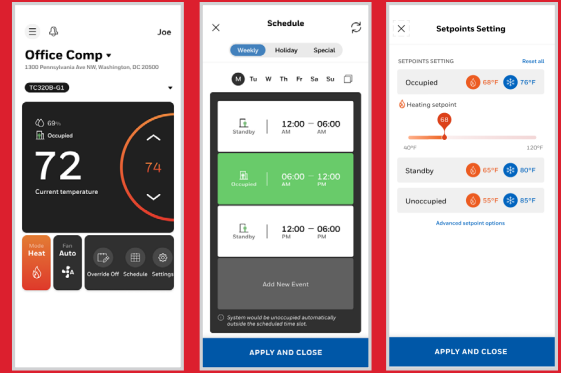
Joe

Office Comp ▾

1300 Pennsylvania Ave NW, Washington, DC 20500

TC320B-G1

69%

Occupied

72

74

Current temperature

Mode
Heat

Fan
Auto

Override Off

Schedule

Settings

Schedule

Weekly

Holiday

Special

M Tu W Th F Sa Su

Standby

12:00 AM — 06:00 AM

Occupied

06:00 AM — 12:00 PM

Standby

12:00 PM — 06:00 PM

Add New Event

System would be unoccupied automatically outside the scheduled time slot.

APPLY AND CLOSE

Setpoints Setting

SETPOINTS SETTING

Reset all

Occupied

68°F

76°F

Heating setpoint

68

40°F

120°F

Standby

65°F

80°F

Unoccupied

55°F

85°F

Advanced setpoint options

APPLY AND CLOSE